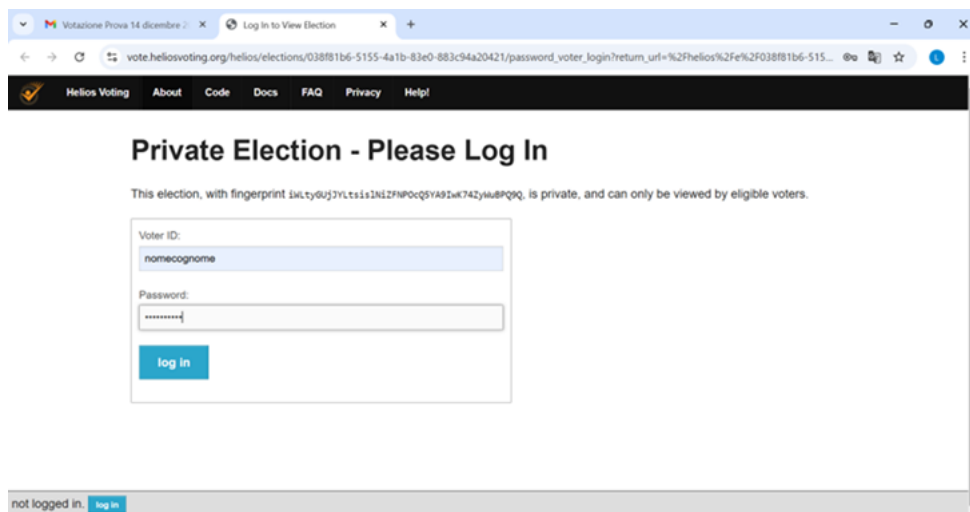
M Votazione Prova 14 dicembre 2 ×
Log In to View Election ×
+

vote.heliosvoting.org/helios/elections/038f81b6-5155-4a1b-83e0-883c94a20421/password_voter_login?return_url=%2Fhelios%2Fe%2F038f81b6-515...

Helios Voting About Code Docs FAQ Privacy Help!

Private Election - Please Log In

This election, with fingerprint iWLtyGUjJYLtsisINiZFNPOcQ5YA9IwK74ZyWuBPQ9Q, is private, and can only be viewed by eligible voters.

Voter ID:
nomecognome

Password:
••••••••••

log in

not logged in. log in